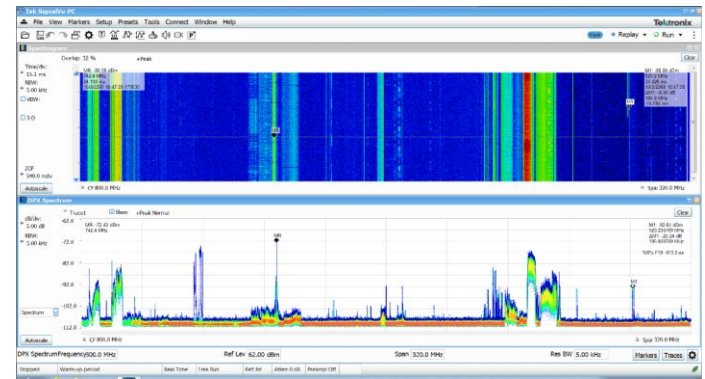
Tek SignalVu-PC
File View Markers Setup Presets Tools Connect Window Help
Tektronix
Replay Run
Spectrogram
Overlap: 32 %
+Peak
Clear
Time/div:
15.1 ms
RBW:
5.00 kHz
VBW:
IQ
2CF
540.0 m/div
Autoscale
CF 800.0 MHz
Span 320.0 MHz
DPX Spectrum
Trace1
Show
+Peak Normal
Clear
dB/div:
5.00 dB
RBW:
5.00 kHz
-62.0
-72.0
-82.0
-92.0
-102.0
-112.0
M4 -72.41 dBm
742.4 MHz
M4
M1
Spectrum
Autoscale
CF 800.0 MHz
Span 320.0 MHz
DPX Spectrum Frequency 800.0 MHz
Ref Lev 62.00 dBm
Span 320.0 MHz
Res BW 5.00 kHz
Markers
Traces
Stopped
Warm-up period
Real Time
Free Run
Ref: Int
Atten 0 dB
Preamp Off